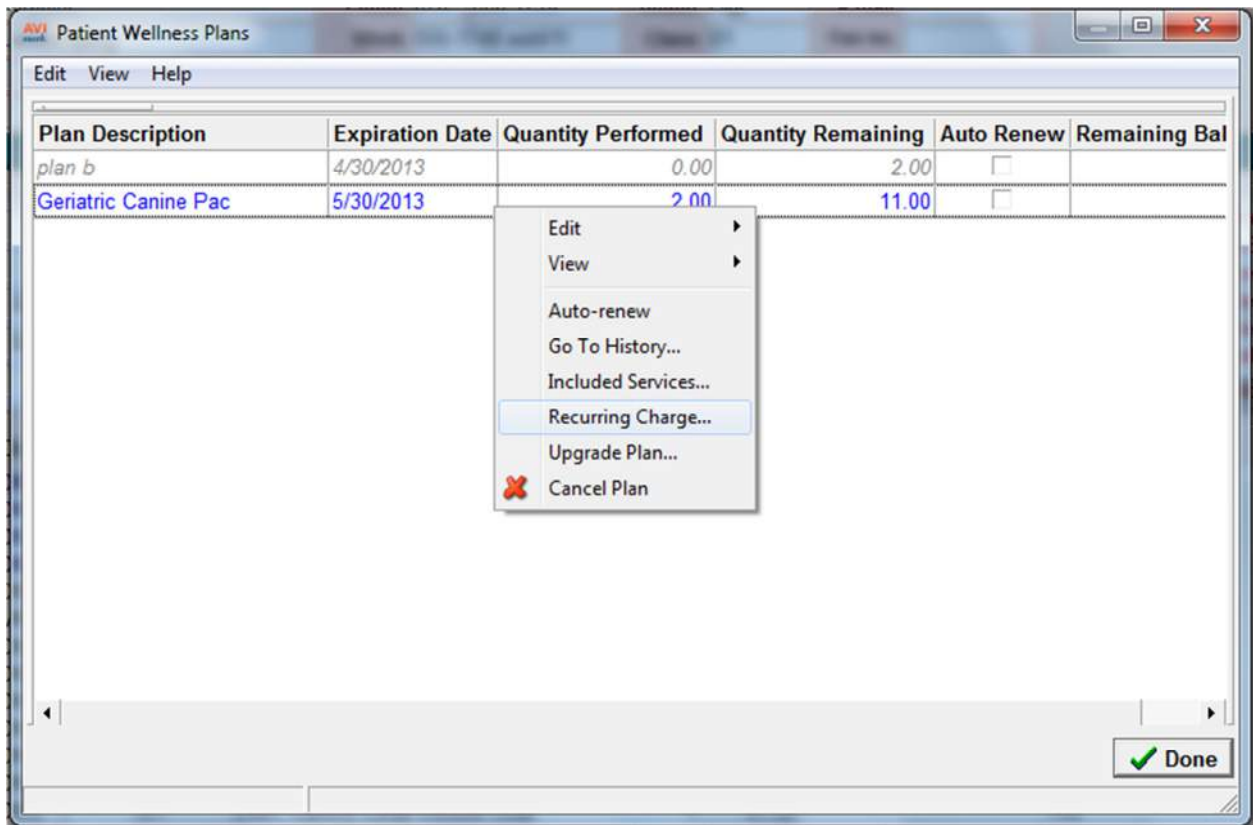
AVI Patient Wellness Plans

Edit View Help

| Plan Description | Expiration Date | Quantity Performed | Quantity Remaining | Auto Renew | Remaining Bal |
|---|---|---|---|---|---|
| plan b | 4/30/2013 | 0.00 | 2.00 | | |
| Geriatric Canine Pac | 5/30/2013 | 2.00 | 11.00 | | |

Edit
View
Auto-renew
Go To History...
Included Services...
Recurring Charge...
Upgrade Plan...
Cancel Plan

Done